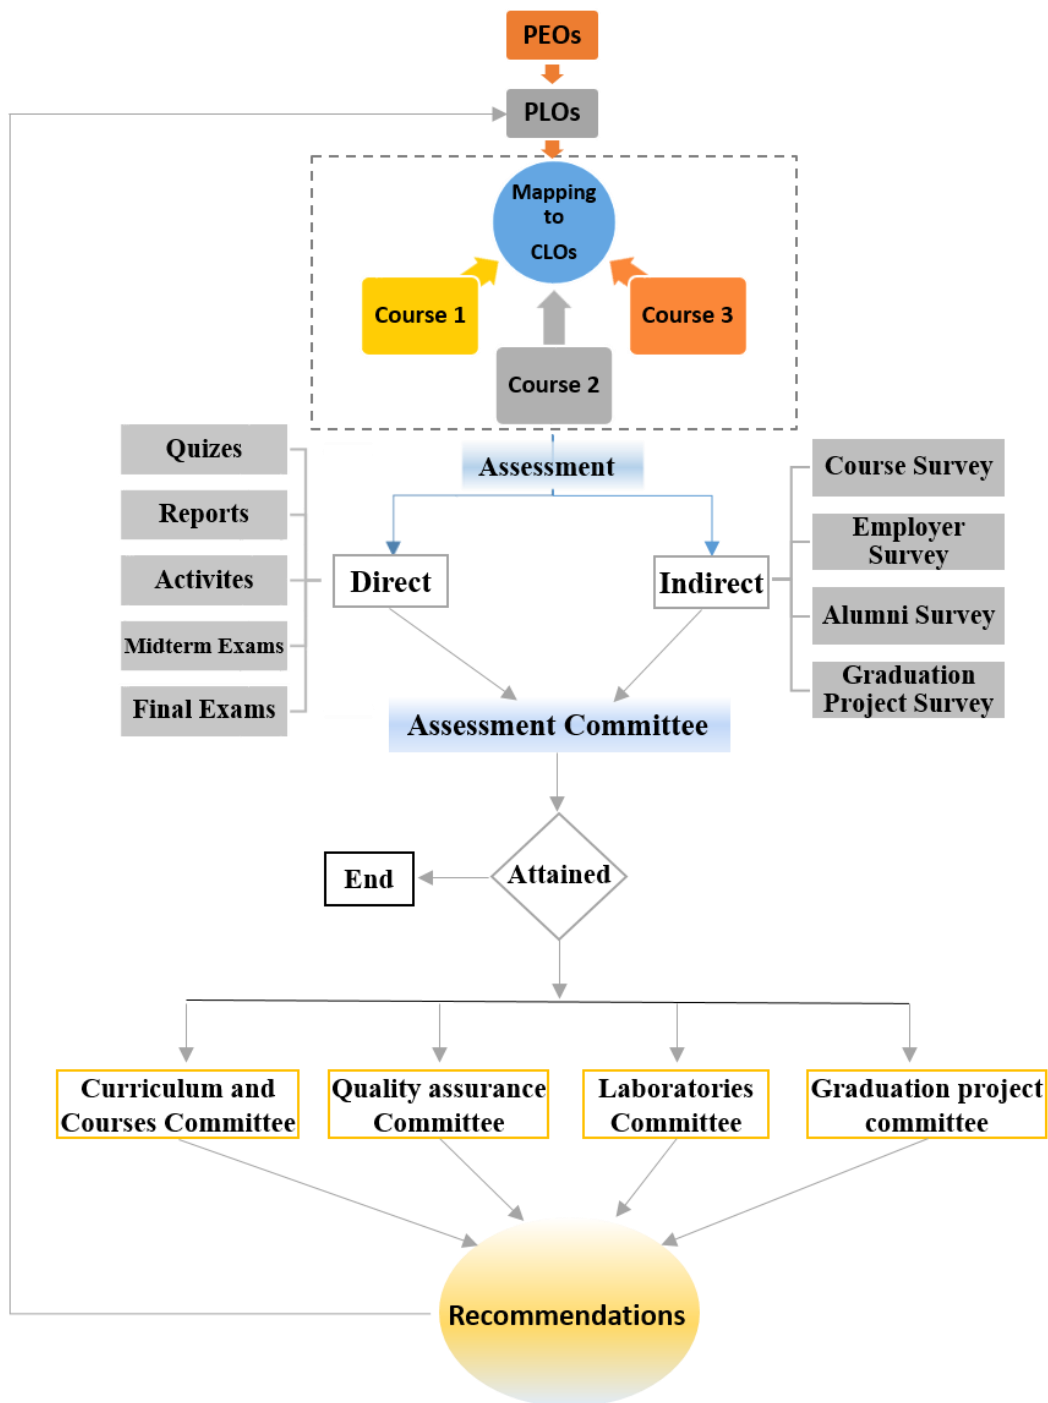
PEOs

PLOs

Mapping to CLOs

Course 1

Course 3

Course 2

Quizes

Reports

Activites

Midterm Exams

Final Exams

Assessment

Direct

Indirect

Course Survey

Employer Survey

Alumni Survey

Graduation Project Survey

Assessment Committee

End

Attained

Curriculum and Courses Committee

Quality assurance Committee

Laboratories Committee

Graduation project committee

Recommendations